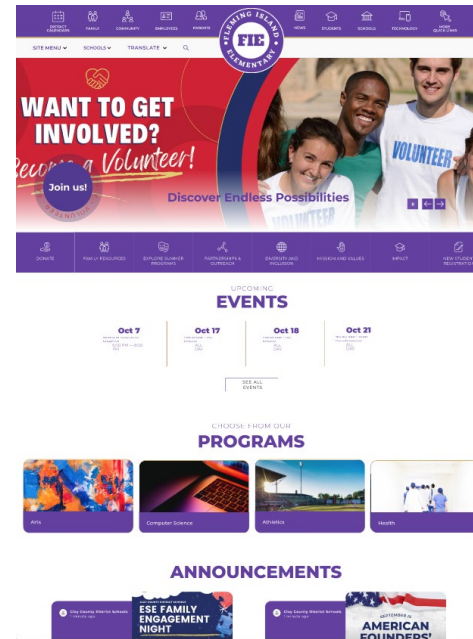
DISTRICT CALENDARS
FAMILY
COMMUNITY
EMPLOYEES
PARENTS
FLEMING ISLAND ELEMENTARY
FIE
NEWS
STUDENTS
SCHOOLS
TECHNOLOGY
MORE QUICK LINKS

SITE MENU
SCHOOLS
TRANSLATE

WANT TO GET INVOLVED?
Become a Volunteer!
Join us!

VOLUNTEER

Discover Endless Possibilities

DONATE
FAMILY RESOURCES
EXPLORE SUMMER PROGRAMS
PARTNERSHIPS & OUTREACH
DIVERSITY AND INCLUSION
MISSION AND VALUES
IMPACT
NEW STUDENT REGISTRATION

UPCOMING
EVENTS

Oct 7
Oct 17
Oct 18
Oct 21

SEE ALL EVENTS

CHOOSE FROM OUR
PROGRAMS

Arts
Computer Science
Athletics
Health

ANNOUNCEMENTS

Clay County District Schools
ESE FAMILY ENGAGEMENT NIGHT

Clay County District Schools
AMERICAN FOUNDERS'